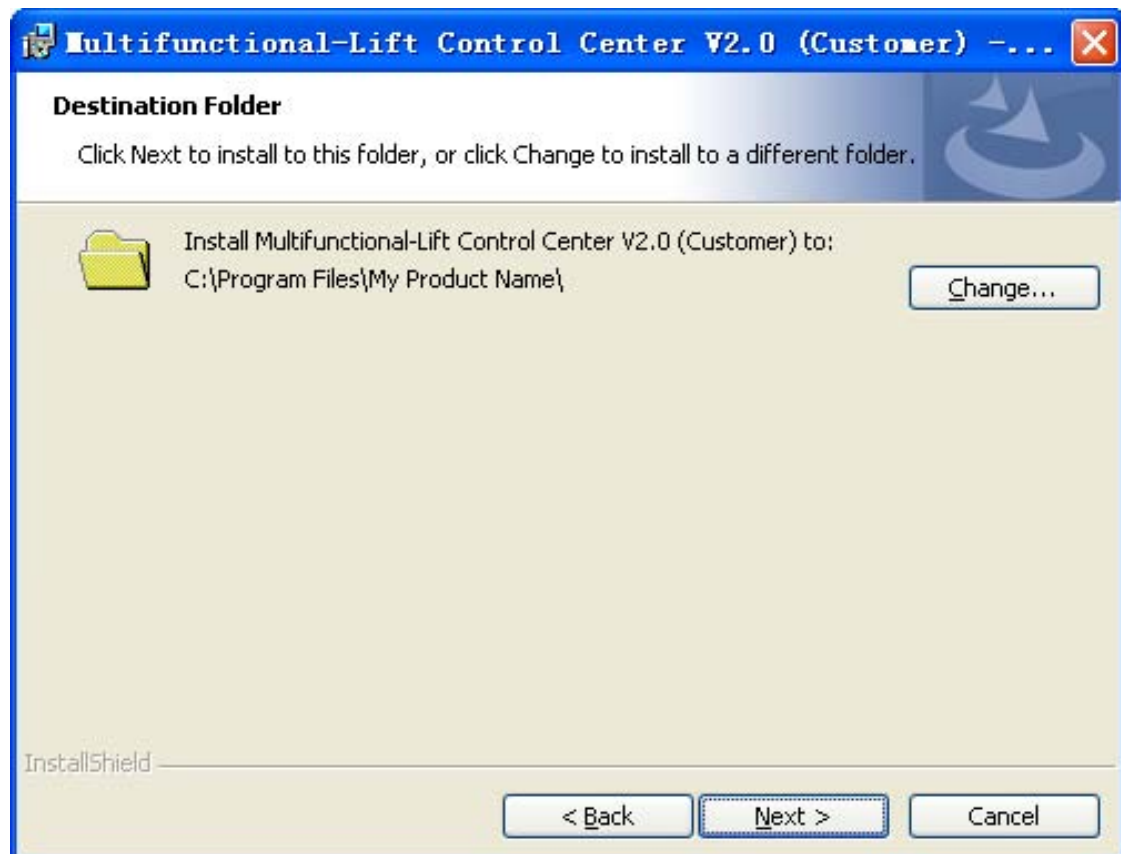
Multifunctional-Lift Control Center V2.0 (Customer) -...

Destination Folder

Click Next to install to this folder, or click Change to install to a different folder.

Install Multifunctional-Lift Control Center V2.0 (Customer) to:
C:\Program Files\My Product Name\

Change...

InstallShield

< Back

Next >

Cancel